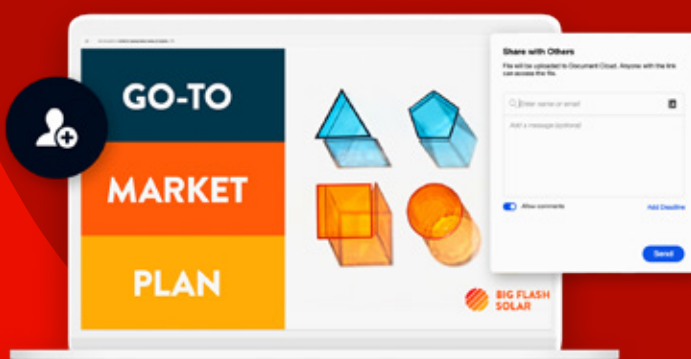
GO-TO

MARKET

PLAN

BIG FLASH SOLAR

Share with Others

File will be uploaded to Document Cloud. Anyone with the link can access the file.

Enter name or email

Add a message (optional)

Allow comments

Add Deadline

Send